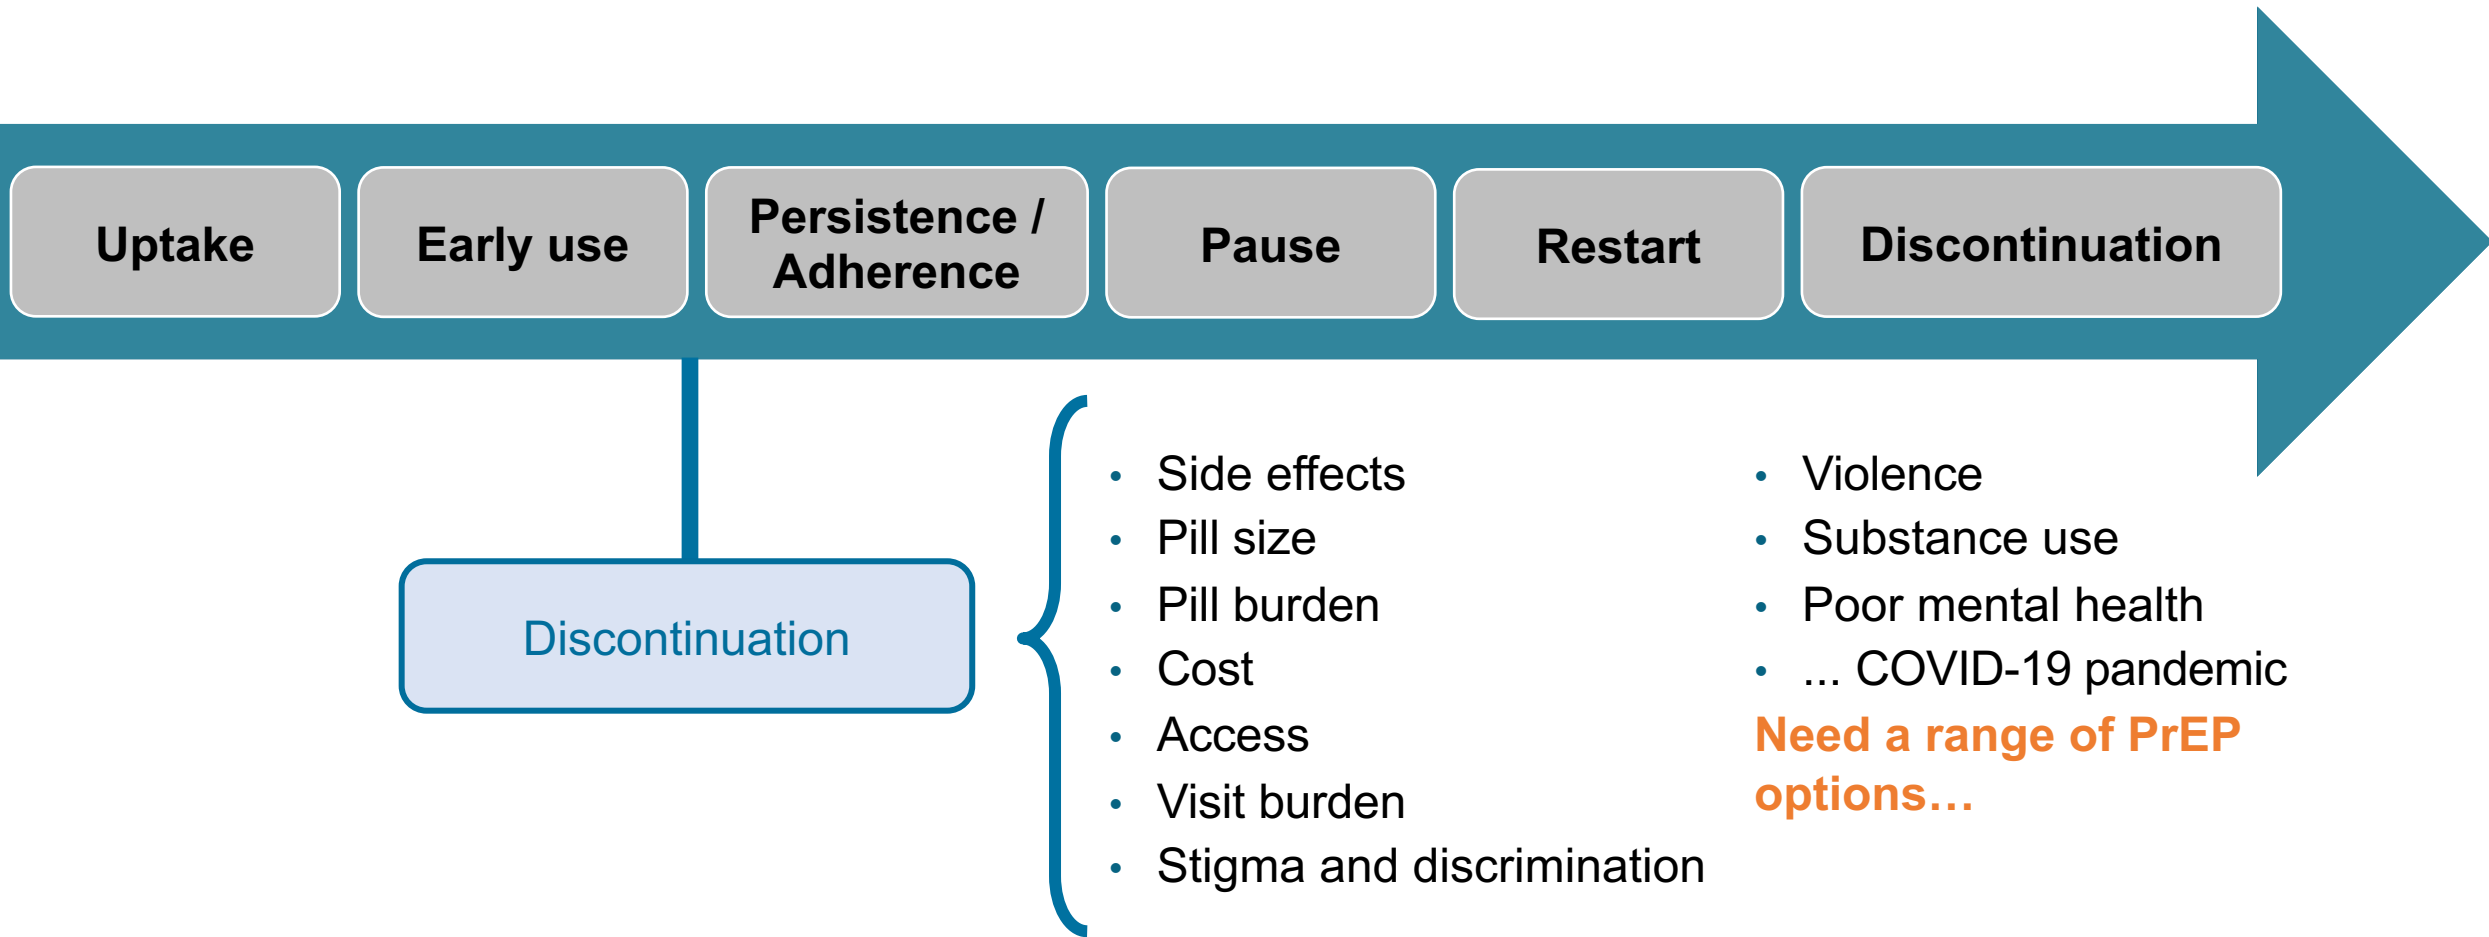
Uptake

Early use

Persistence / Adherence

Pause

Restart

Discontinuation

Discontinuation

- Side effects
- Pill size
- Pill burden
- Cost
- Access
- Visit burden
- Stigma and discrimination

- Violence
- Substance use
- Poor mental health
- ... COVID-19 pandemic

Need a range of PrEP options…